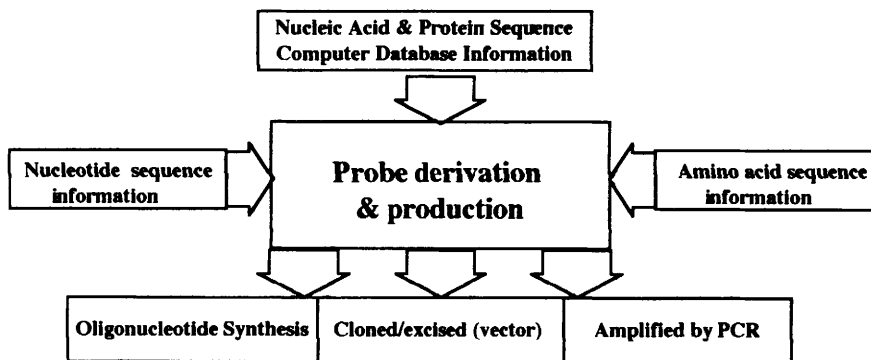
Nucleic Acid & Protein Sequence Computer Database Information

Nucleotide sequence information

Probe derivation & production

Amino acid sequence information

Oligonucleotide Synthesis

Cloned/excised (vector)

Amplified by PCR